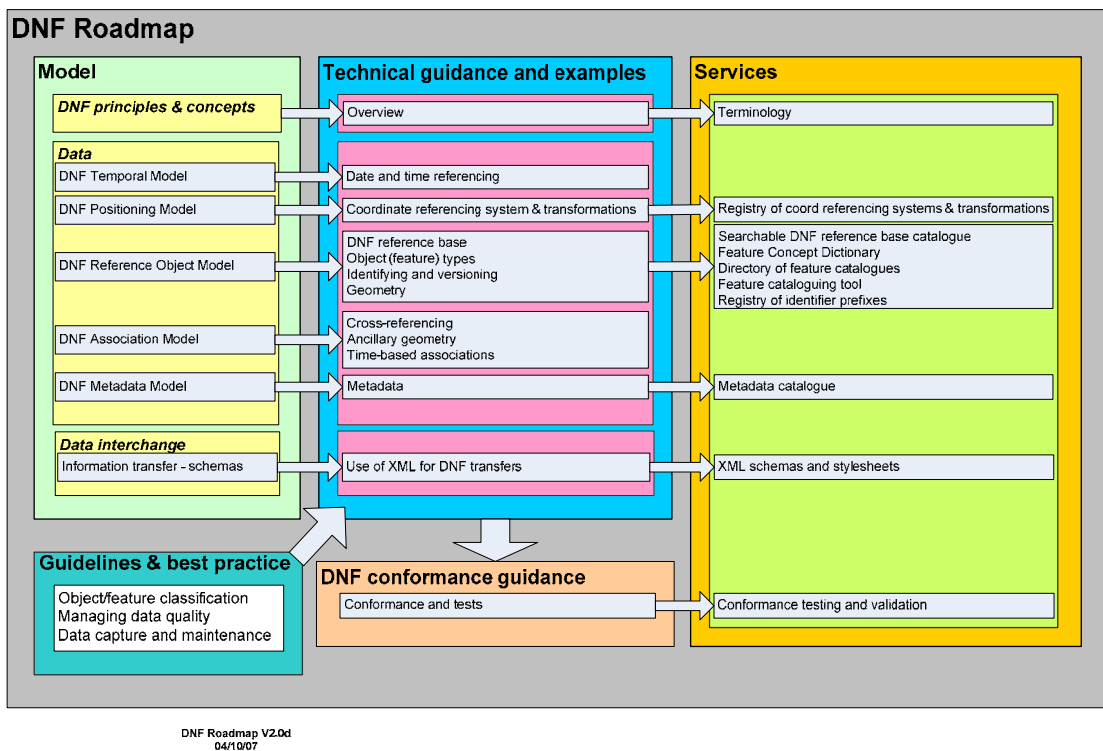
DNF Roadmap

Model

DNF principles & concepts

Data

DNF Temporal Model

DNF Positioning Model

DNF Reference Object Model

DNF Association Model

DNF Metadata Model

Data interchange

Information transfer - schemas

Technical guidance and examples

Overview

Date and time referencing

Coordinate referencing system & transformations

DNF reference base
Object (feature) types
Identifying and versioning
Geometry

Cross-referencing
Ancillary geometry
Time-based associations

Metadata

Use of XML for DNF transfers

Services

Terminology

Registry of coord referencing systems & transformations

Searchable DNF reference base catalogue
Feature Concept Dictionary
Directory of feature catalogues
Feature cataloguing tool
Registry of identifier prefixes

Metadata catalogue

XML schemas and stylesheets

Guidelines & best practice

Object/feature classification
Managing data quality
Data capture and maintenance

DNF conformance guidance

Conformance and tests

Conformance testing and validation

DNF Roadmap V2.0d
04/10/07